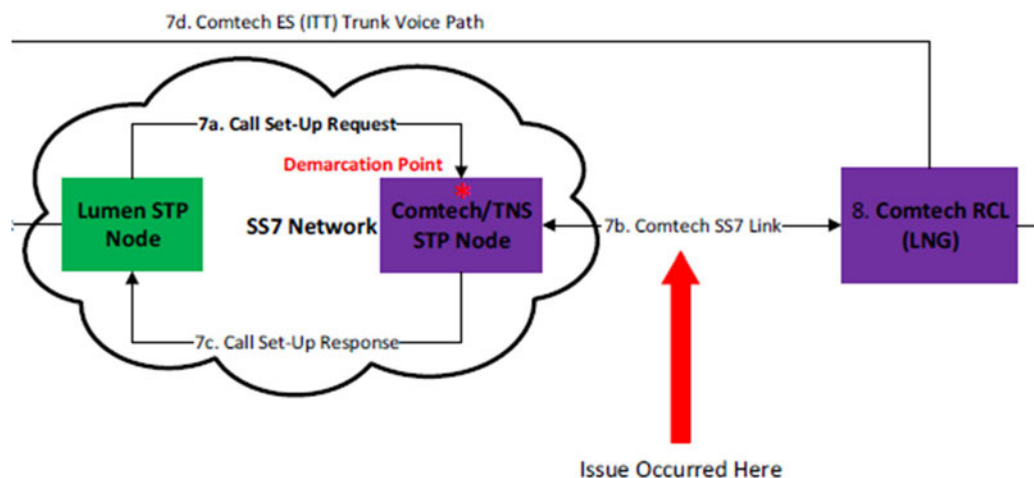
7d. Comtech ES (ITT) Trunk Voice Path

7a. Call Set-Up Request

Demarcation Point

*

Lumen STP Node

SS7 Network

Comtech/TNS STP Node

7b. Comtech SS7 Link

8. Comtech RCL (LNG)

7c. Call Set-Up Response

Issue Occurred Here